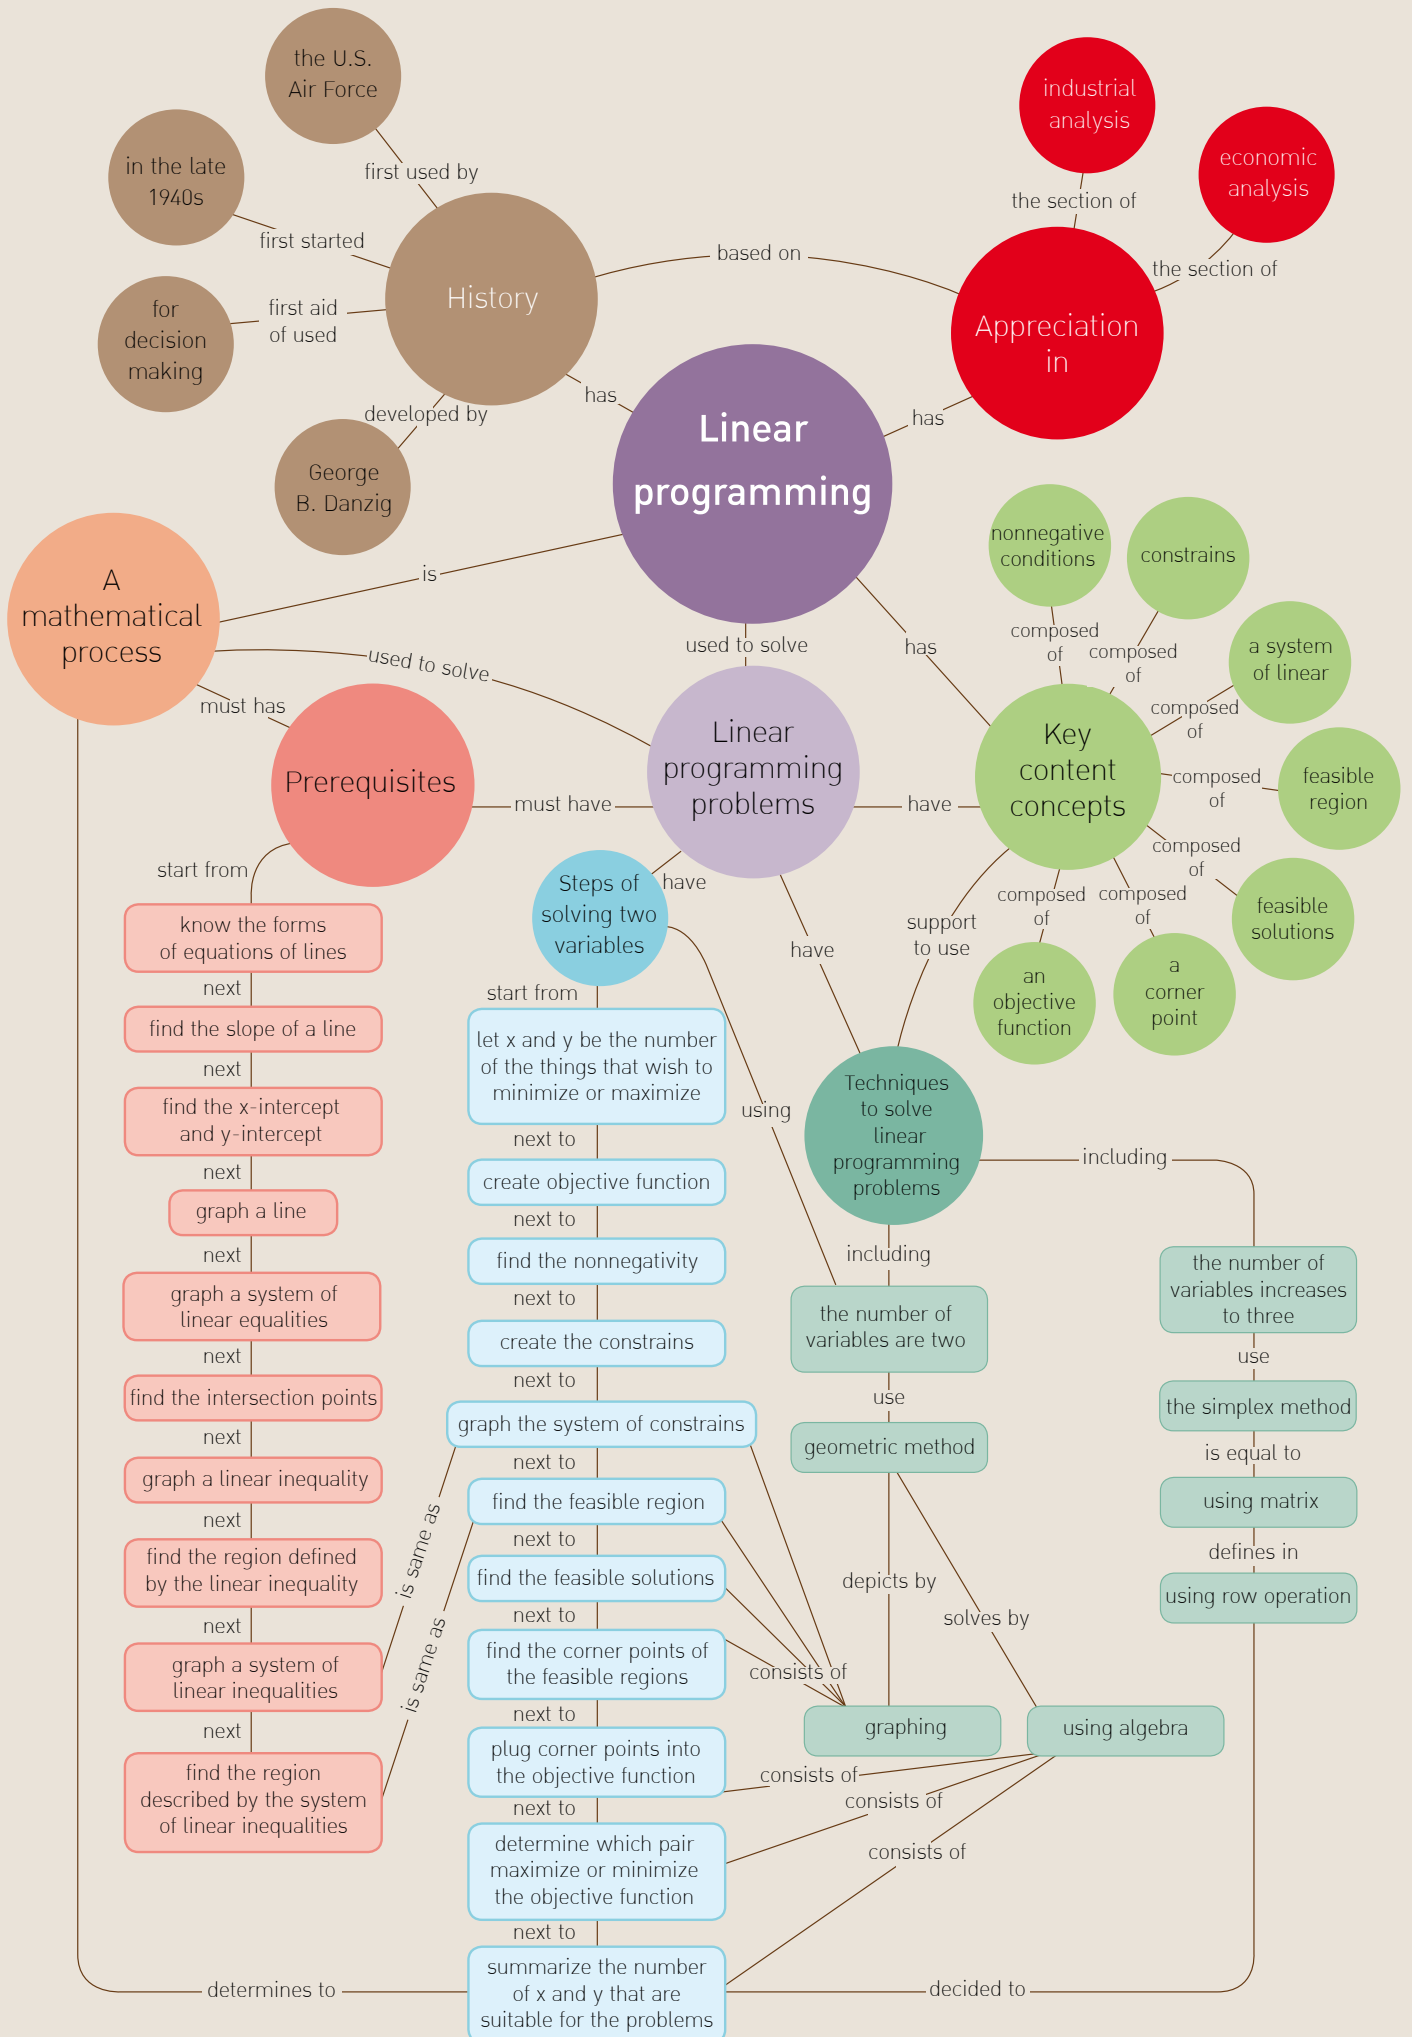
the U.S. Air Force

first used by

in the late 1940s

first started

History

based on

industrial analysis

the section of

economic analysis

the section of

Appreciation in

for decision making

first aid of used

developed by

George B. Danzig

has

Linear programming

has

A mathematical process

is

nonnegative conditions

constrains

composed of

composed of

a system of linear

composed of

used to solve

has

used to solve

must has

Prerequisites

must have

Linear programming problems

have

Key content concepts

composed of

feasible region

composed of

feasible solutions

start from

Steps of solving two variables

have

composed of

composed of

support to use

an objective function

a corner point

know the forms of equations of lines

next

find the slope of a line

next

find the x-intercept and y-intercept

next

graph a line

next

graph a system of linear equalities

next

find the intersection points

next

graph a linear inequality

next

find the region defined by the linear inequality

next

graph a system of linear inequalities

next

find the region described by the system of linear inequalities

start from

let x and y be the number of the things that wish to minimize or maximize

next to

create objective function

next to

find the nonnegativity

next to

create the constrains

next to

graph the system of constrains

next to

find the feasible region

next to

find the feasible solutions

next to

find the corner points of the feasible regions

next to

plug corner points into the objective function

next to

determine which pair maximize or minimize the objective function

next to

summarize the number of x and y that are suitable for the problems

is same as

is same as

using

have

Techniques to solve linear programming problems

including

including

the number of variables are two

use

geometric method

depicts by

solves by

consists of

graphing

using algebra

consists of

consists of

consists of

the number of variables increases to three

use

the simplex method

is equal to

using matrix

defines in

using row operation

determines to

decided to